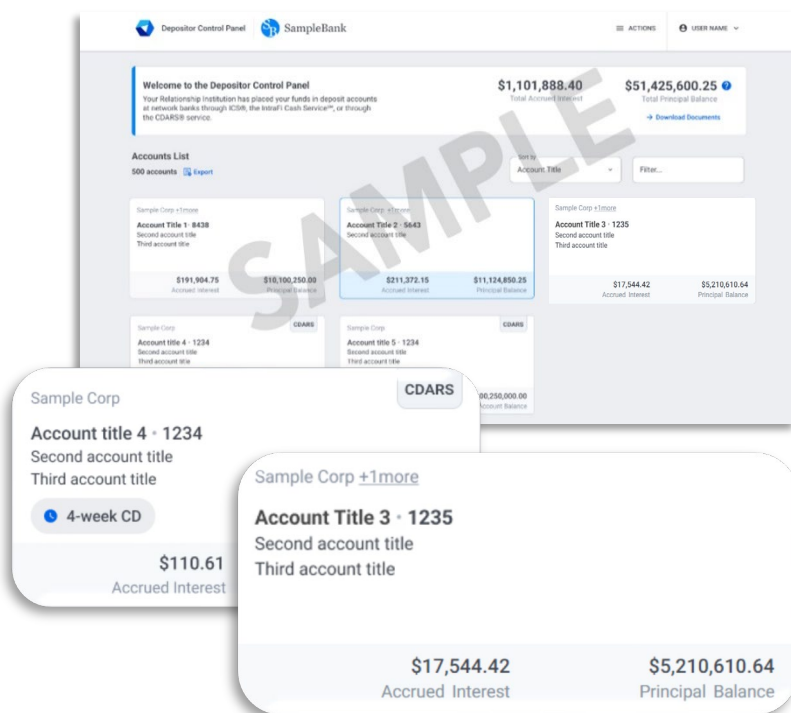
Depositor Control Panel SampleBank

≡ ACTIONS USER NAME

Welcome to the Depositor Control Panel

Your Relationship Institution has placed your funds in deposit accounts at network banks through ICS®, the IntraFi Cash Service℠, or through the CDARS® service.

$1,101,888.40
Total Accrued Interest

$51,425,600.25
Total Principal Balance

→ Download Documents

SAMPLE

Accounts List
500 accounts Export

Sort by
Account Title

Filter...

Sample Corp +1more
Account Title 1 · 8438
Second account title
Third account title
$191,904.75 Accrued Interest
$10,100,250.00 Principal Balance

Sample Corp +1more
Account Title 2 · 5643
Second account title
$211,372.15 Accrued Interest
$11,124,850.25 Principal Balance

Sample Corp +1more
Account Title 3 · 1235
Second account title
Third account title
$17,544.42 Accrued Interest
$5,210,610.64 Principal Balance

Sample Corp
CDARS
Account title 4 · 1234
Second account title
Third account title

Sample Corp
CDARS
Account title 5 · 1234
Second account title
Third account title
$10,250,000.00
Account Balance

Sample Corp
CDARS
Account title 4 · 1234
Second account title
Third account title
4-week CD
$110.61
Accrued Interest

Sample Corp +1more
Account Title 3 · 1235
Second account title
Third account title
$17,544.42
Accrued Interest
$5,210,610.64
Principal Balance